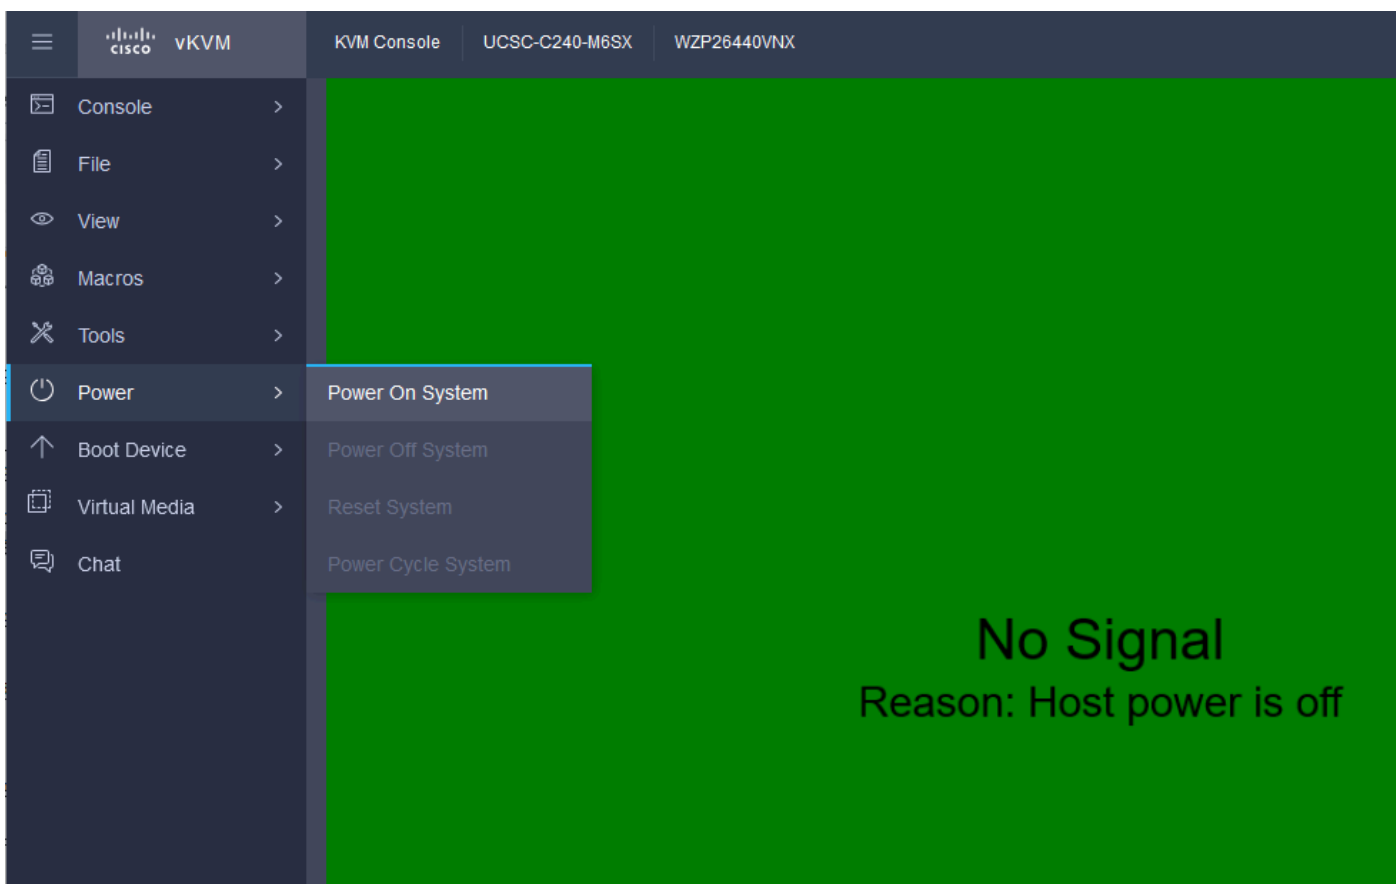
cisco vKVM

KVM Console UCSC-C240-M6SX WZP26440VNX

Console >
File >
View >
Macros >
Tools >
Power >
Boot Device >
Virtual Media >
Chat

Power On System
Power Off System
Reset System
Power Cycle System

No Signal
Reason: Host power is off